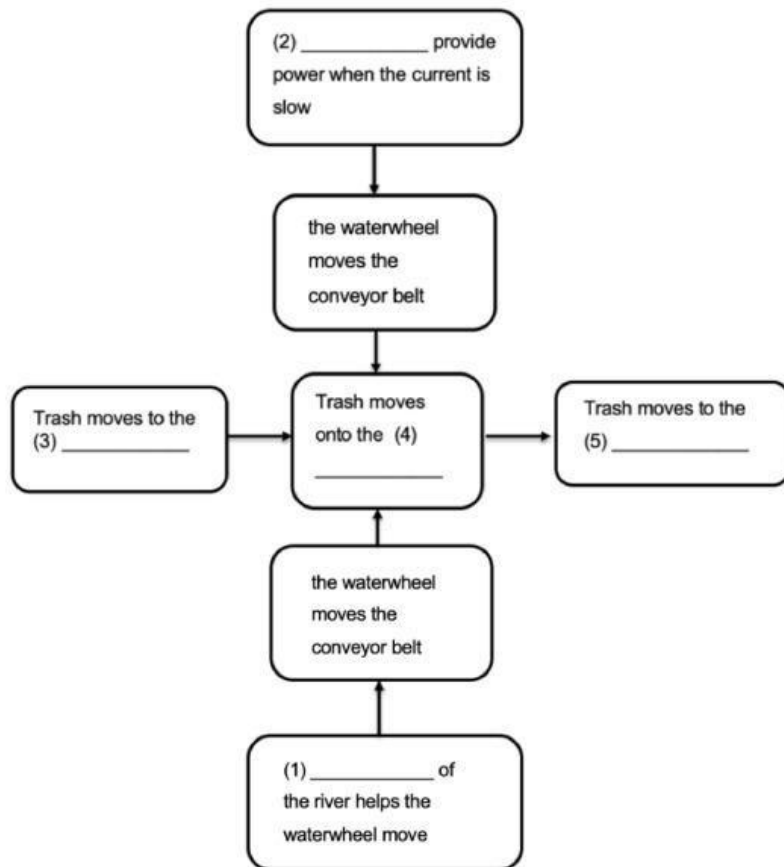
(2) ____________ provide power when the current is slow

the waterwheel moves the conveyor belt

Trash moves to the (3) ____________

Trash moves onto the (4) ____________

Trash moves to the (5) ____________

the waterwheel moves the conveyor belt

(1) ____________ of the river helps the waterwheel move